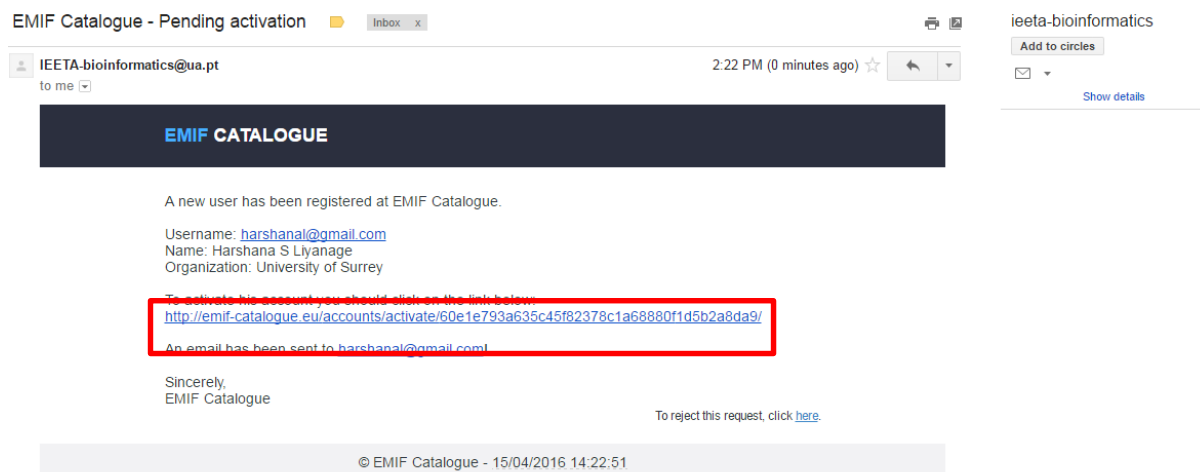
EMIF Catalogue - Pending activation

Inbox x

IEETA-bioinformatics@ua.pt
to me

2:22 PM (0 minutes ago)

ieeta-bioinformatics
Add to circles
Show details

EMIF CATALOGUE

A new user has been registered at EMIF Catalogue.

Username: harshanal@gmail.com
Name: Harshana S Liyanage
Organization: University of Surrey

To activate his account you should click on the link below:
http://emif-catalogue.eu/accounts/activate/60e1e793a635c45f82378c1a68880f1d5b2a8da9/

An email has been sent to harshanal@gmail.com!

Sincerely,
EMIF Catalogue

To reject this request, click here.

© EMIF Catalogue - 15/04/2016 14:22:51